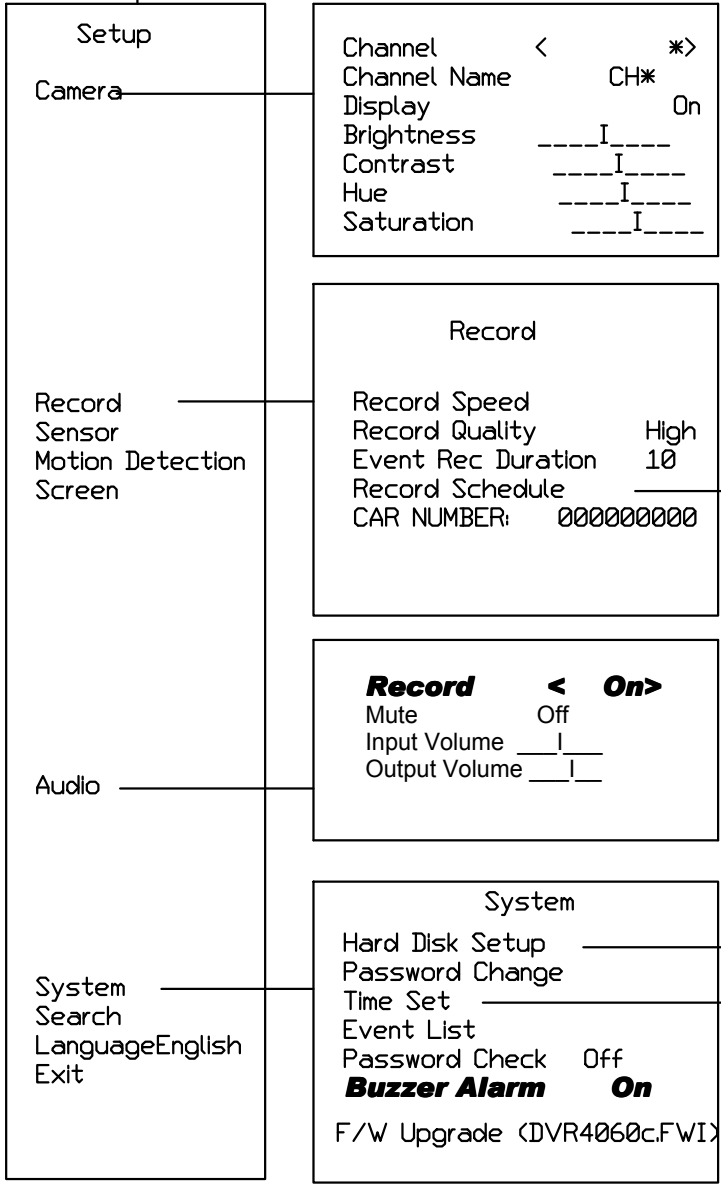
Setup

Camera

Record
Sensor
Motion Detection
Screen

Audio

System
Search
LanguageEnglish
Exit

Channel < ✱>
Channel Name CH✱
Display On
Brightness ____I____
Contrast ____I____
Hue ____I____
Saturation ____I____

Record

Record Speed
Record Quality High
Event Rec Duration 10
Record Schedule
CAR NUMBER: 000000000

**Record < On>**
Mute Off
Input Volume ___I___
Output Volume ___I__

System

Hard Disk Setup
Password Change
Time Set
Event List
Password Check Off
**Buzzer Alarm On**

F/W Upgrade (DVR4060c.FWI)